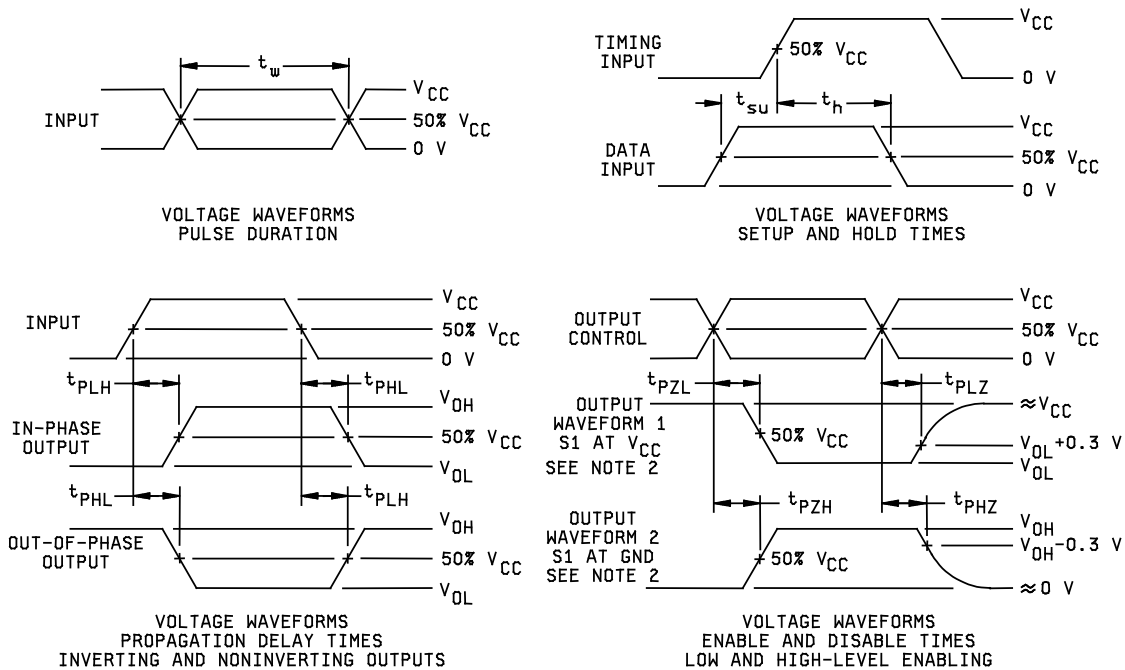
$t_w$

INPUT

$V_{CC}$
50% $V_{CC}$
0 V

VOLTAGE WAVEFORMS
PULSE DURATION

TIMING INPUT

50% $V_{CC}$

$V_{CC}$
0 V

$t_{su}$ $t_h$

DATA INPUT

$V_{CC}$
50% $V_{CC}$
0 V

VOLTAGE WAVEFORMS
SETUP AND HOLD TIMES

INPUT

$V_{CC}$
50% $V_{CC}$
0 V

$t_{PLH}$ $t_{PHL}$

IN-PHASE OUTPUT

$V_{OH}$
50% $V_{CC}$
$V_{OL}$

$t_{PHL}$ $t_{PLH}$

OUT-OF-PHASE OUTPUT

$V_{OH}$
50% $V_{CC}$
$V_{OL}$

VOLTAGE WAVEFORMS
PROPAGATION DELAY TIMES
INVERTING AND NONINVERTING OUTPUTS

OUTPUT CONTROL

$V_{CC}$
50% $V_{CC}$
0 V

$t_{PZL}$ $t_{PLZ}$

OUTPUT WAVEFORM 1
S1 AT $V_{CC}$
SEE NOTE 2

50% $V_{CC}$

$\approx V_{CC}$
$V_{OL}$+0.3 V
$V_{OL}$

$t_{PZH}$ $t_{PHZ}$

OUTPUT WAVEFORM 2
S1 AT GND
SEE NOTE 2

50% $V_{CC}$

$V_{OH}$
$V_{OH}$−0.3 V
$\approx$0 V

VOLTAGE WAVEFORMS
ENABLE AND DISABLE TIMES
LOW AND HIGH-LEVEL ENABLING